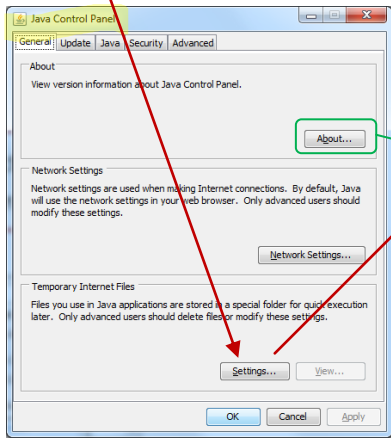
Java Control Panel

General | Update | Java | Security | Advanced

About

View version information about Java Control Panel.

About...

Network Settings

Network settings are used when making Internet connections. By default, Java will use the network settings in your web browser. Only advanced users should modify these settings.

Network Settings...

Temporary Internet Files

Files you use in Java applications are stored in a special folder for quick execution later. Only advanced users should delete files or modify these settings.

Settings... | View...

OK | Cancel | Apply